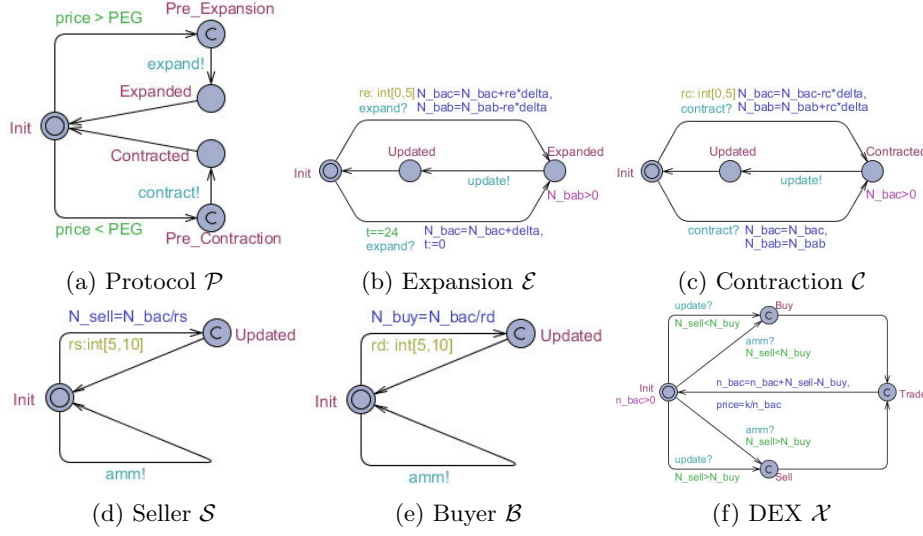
price > PEG
Pre_Expansion
C
expand!
Expanded
Init
Contracted
contract!
C
price < PEG
Pre_Contraction

(a) Protocol $\mathcal{P}$

re: int[0,5] N_bac=N_bac+re*delta,
expand? N_bab=N_bab-re*delta
Updated
Expanded
Init
update!
N_bab>0
t==24
expand?
N_bac=N_bac+delta,
t:=0

(b) Expansion $\mathcal{E}$

rc: int[0,5] N_bac=N_bac-rc*delta,
contract? N_bab=N_bab+rc*delta
Updated
Contracted
Init
update!
N_bac>0
contract? N_bac=N_bac,
N_bab=N_bab

(c) Contraction $\mathcal{C}$

N_sell=N_bac/rs
C
Updated
rs:int[5,10]
Init
amm!

(d) Seller $\mathcal{S}$

N_buy=N_bac/rd
C
Updated
rd: int[5,10]
Init
amm!

(e) Buyer $\mathcal{B}$

update?
C
Buy
N_sell<N_buy
amm?
N_sell<N_buy
Init
n_bac>0
n_bac=n_bac+N_sell-N_buy,
C
Trade
price=k/n_bac
amm?
N_sell>N_buy
update?
C
Sell
N_sell>N_buy

(f) DEX $\mathcal{X}$